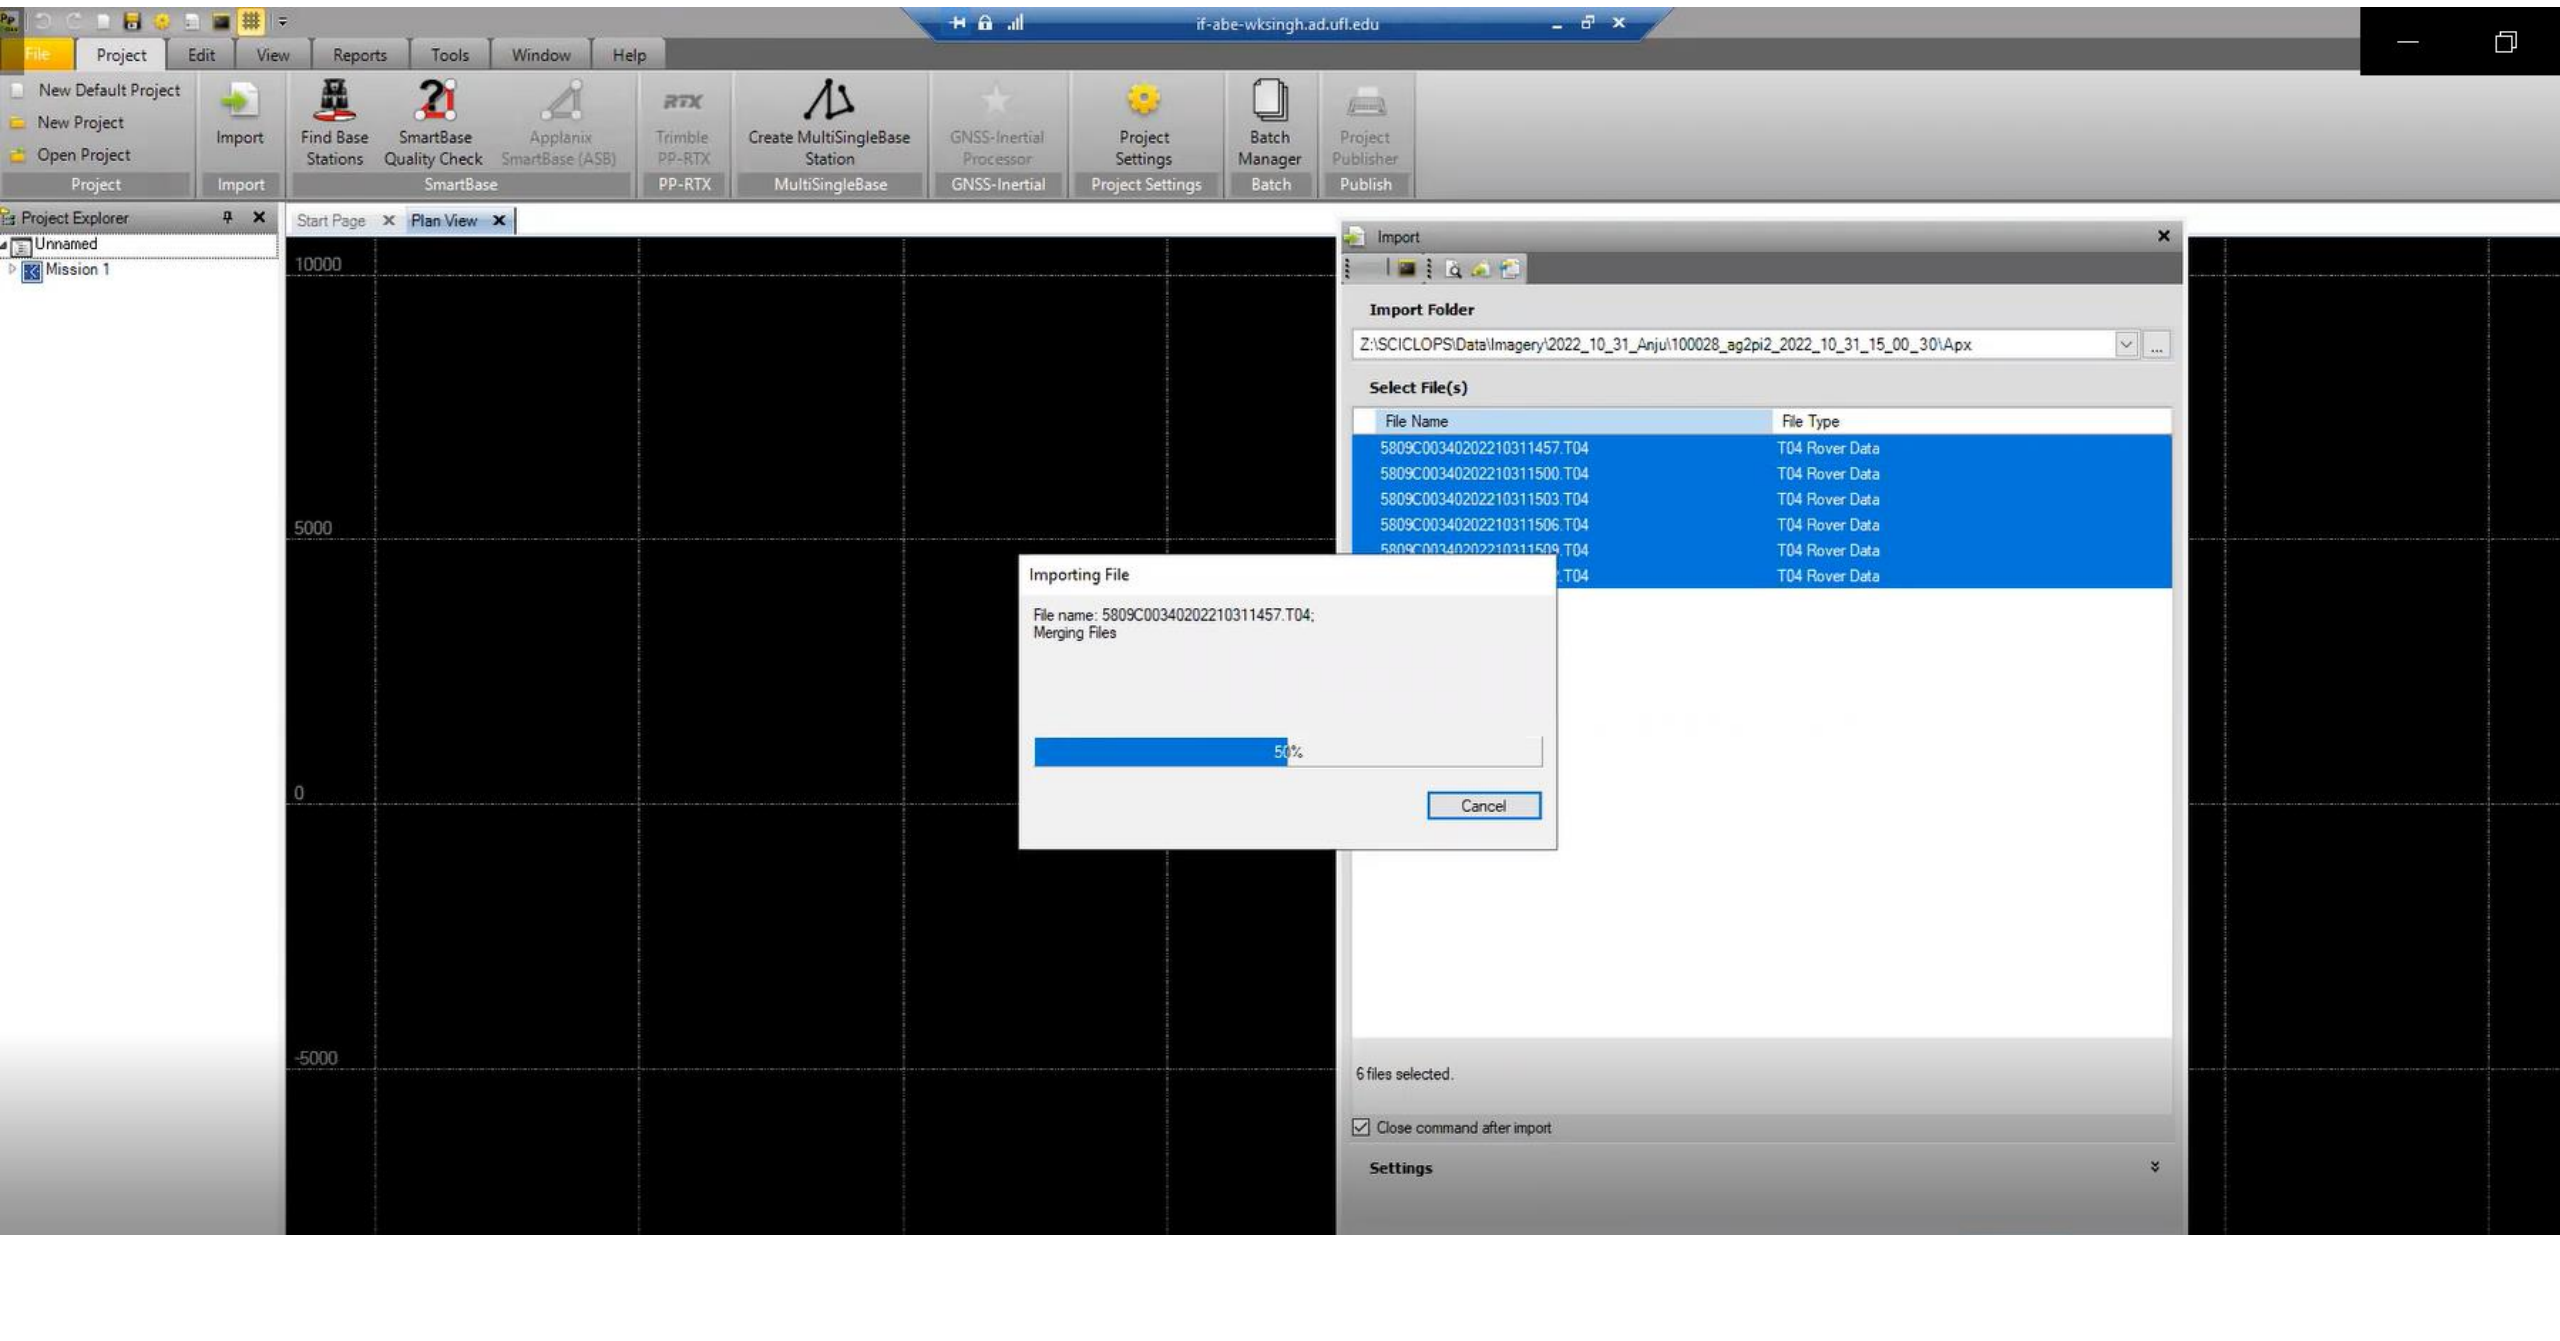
if-abe-wksingh.ad.ufl.edu

File Project Edit View Reports Tools Window Help

New Default Project
New Project
Open Project
Project

Import
Import

Find Base Stations
SmartBase Quality Check
Applanix SmartBase (ASB)
SmartBase

RTX
Trimble PP-RTX
PP-RTX

Create MultiSingleBase Station
MultiSingleBase

GNSS-Inertial Processor
GNSS-Inertial

Project Settings
Project Settings

Batch Manager
Batch

Project Publisher
Publish

Project Explorer
Unnamed
Mission 1

Start Page Plan View

10000
5000
0
-5000

Import

Import Folder
Z:\SCICLOPS\Data\Imagery\2022_10_31_Anju\100028_ag2pi2_2022_10_31_15_00_30\Apx

Select File(s)

| File Name | File Type |
|---|---|
| 5809C00340202210311457.T04 | T04 Rover Data |
| 5809C00340202210311500.T04 | T04 Rover Data |
| 5809C00340202210311503.T04 | T04 Rover Data |
| 5809C00340202210311506.T04 | T04 Rover Data |
| 5809C00340202210311509.T04 | T04 Rover Data |
| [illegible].T04 | T04 Rover Data |

Importing File

File name: 5809C00340202210311457.T04;
Merging Files

50%

Cancel

6 files selected.

Close command after import

Settings